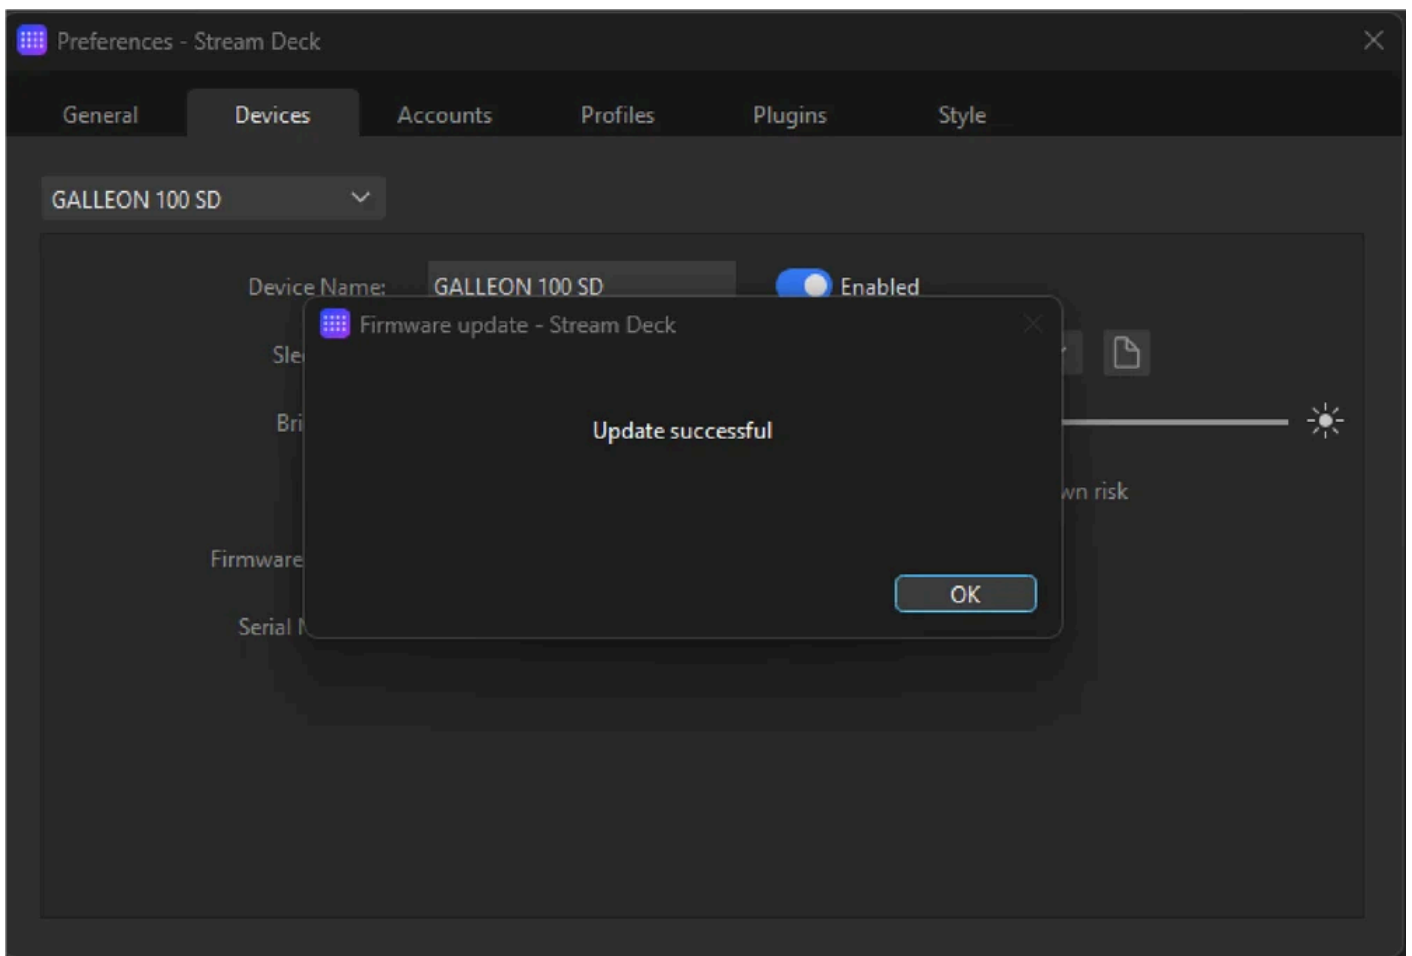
Preferences - Stream Deck

General
Devices
Accounts
Profiles
Plugins
Style

GALLEON 100 SD

Device Name: GALLEON 100 SD
Enabled

Sle
Bri
wn risk
Firmware
Serial N

Firmware update - Stream Deck

Update successful

OK